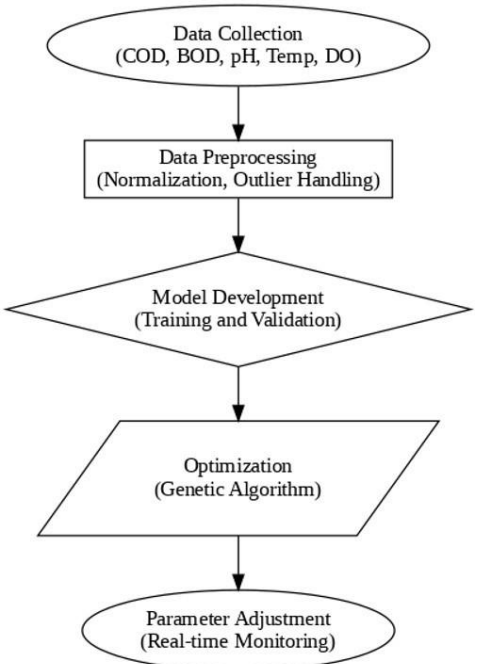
Data Collection
(COD, BOD, pH, Temp, DO)

Data Preprocessing
(Normalization, Outlier Handling)

Model Development
(Training and Validation)

Optimization
(Genetic Algorithm)

Parameter Adjustment
(Real-time Monitoring)